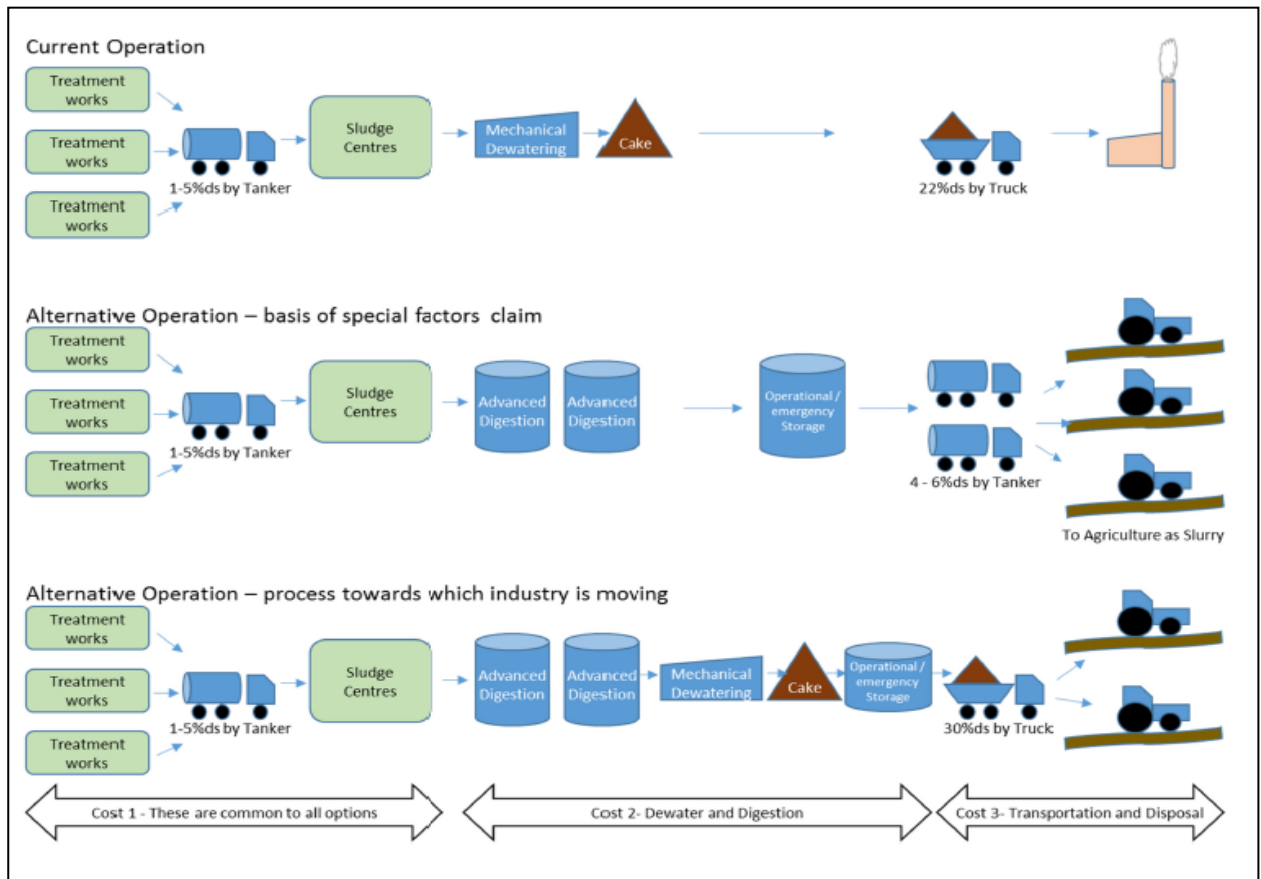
Current Operation

Treatment works

Treatment works

Treatment works

1-5%ds by Tanker

Sludge Centres

Mechanical Dewatering

Cake

22%ds by Truck

Alternative Operation – basis of special factors claim

Treatment works

Treatment works

Treatment works

1-5%ds by Tanker

Sludge Centres

Advanced Digestion

Advanced Digestion

Operational / emergency Storage

4 - 6%ds by Tanker

To Agriculture as Slurry

Alternative Operation – process towards which industry is moving

Treatment works

Treatment works

Treatment works

1-5%ds by Tanker

Sludge Centres

Advanced Digestion

Advanced Digestion

Mechanical Dewatering

Cake

Operational / emergency Storage

30%ds by Truck

Cost 1 - These are common to all options

Cost 2- Dewater and Digestion

Cost 3- Transportation and Disposal